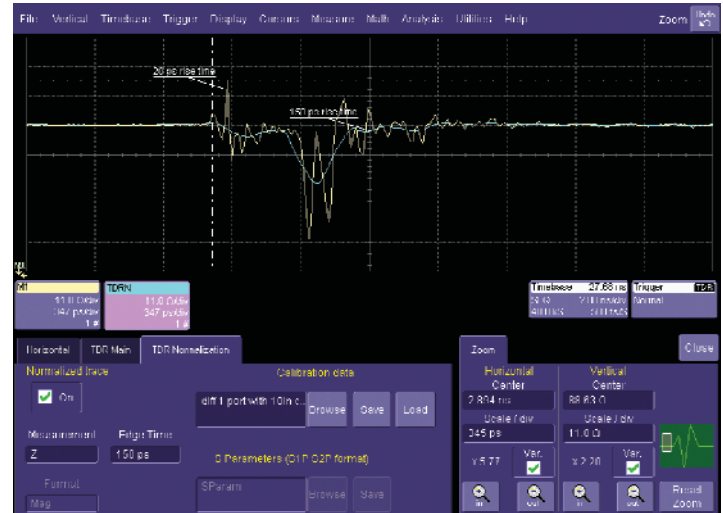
File Vertical Timebase Trigger Display Cursors Measure Math Analysis Utilities Help Zoom

20 ps rise time

150 ps rise time

M1
11.0 Ω/div
347 ps/div
1 ✱

TDRN
11.0 Ω/div
347 ps/div
1 ✱

Timebase 27.68 ns
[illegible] 2.0 ns/div
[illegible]

Trigger
Normal

Horizontal TDR Main TDR Normalization

Normalized trace

On

Measurement
Z

Edge Time
150 ps

Format
Mag

Calibration data

diff 1 port with 10in c...

Browse Save Load

S Parameters (S1P S2P format)

SParam

Browse Save

Zoom

Close

Horizontal
Center
2.804 ns
Scale / div
345 ps
x 5.77
Var.

Vertical
Center
88.63 Ω
Scale / div
11.0 Ω
x 2.20
Var.

In Out In Out

Reset Zoom